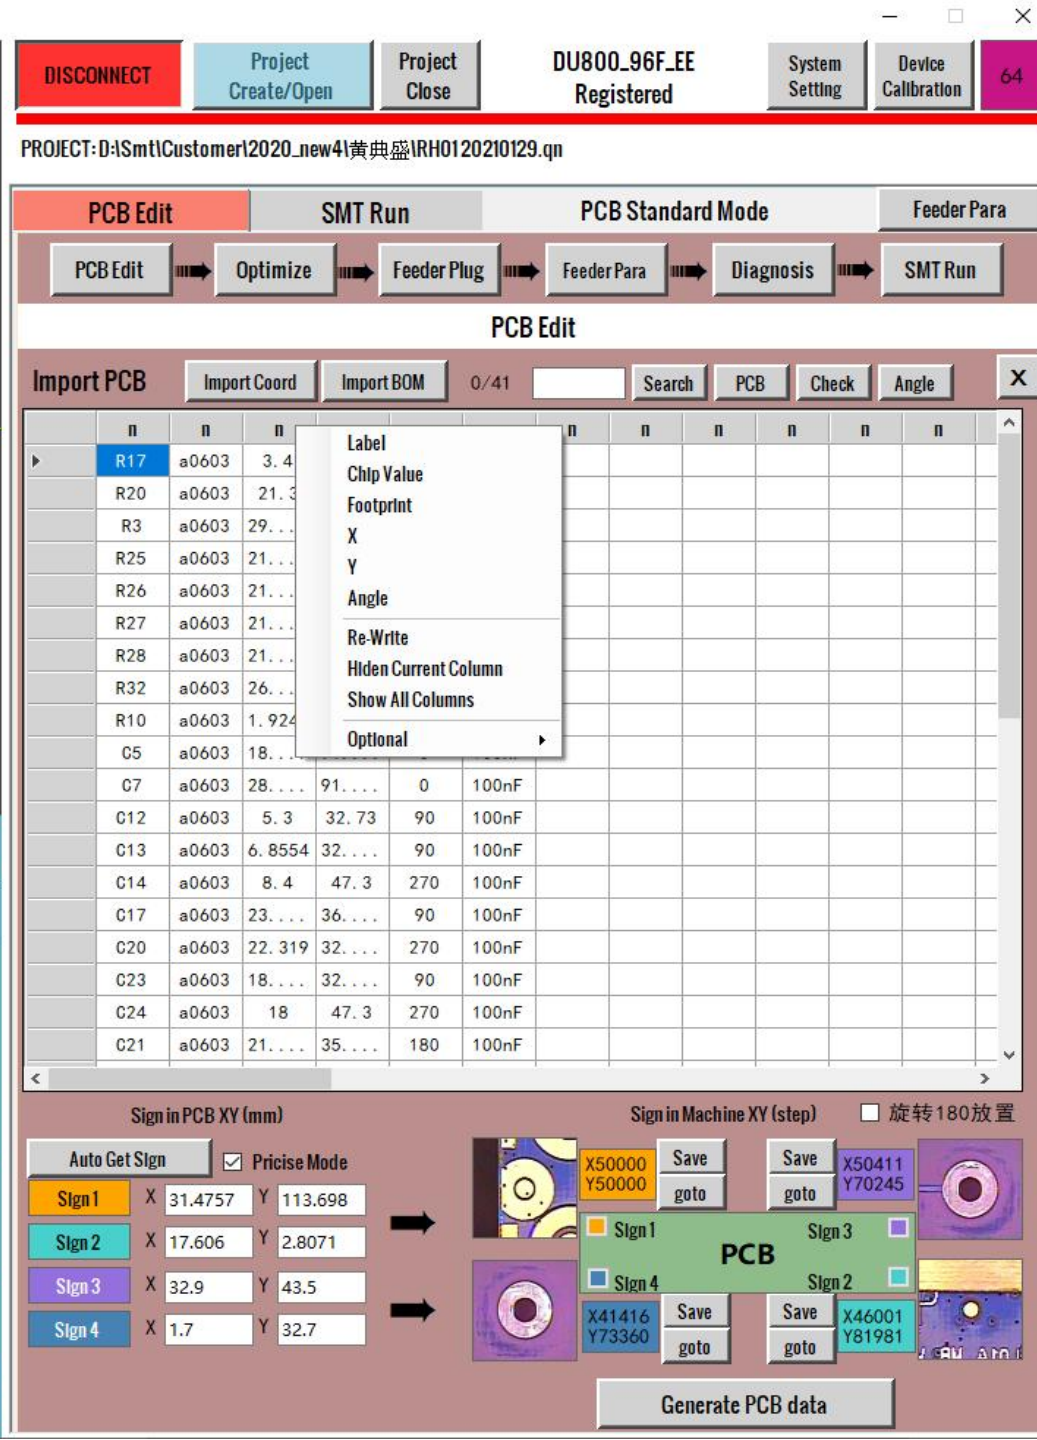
DISCONNECT | Project Create/Open | Project Close | DU800_96F_EE Registered | System Setting | Device Calibration | 64

PROJECT: D:\Smt\Customer\2020_new4\黄典盛\RH0120210129.qn

PCB Edit | SMT Run | PCB Standard Mode | Feeder Para

PCB Edit | Optimize | Feeder Plug | Feeder Para | Diagnosis | SMT Run

PCB Edit

Import PCB | Import Coord | Import BOM | 0/41 | Search | PCB | Check | Angle | X

| n | n | n | n | n | n | n | n | n | n | n |
|---|---|---|---|---|---|---|---|---|---|---|
| R17 | a0603 | 3. 4 | | | | | | | | |
| R20 | a0603 | 21. 3 | | | | | | | | |
| R3 | a0603 | 29. . . | | | | | | | | |
| R25 | a0603 | 21. . . | | | | | | | | |
| R26 | a0603 | 21. . . | | | | | | | | |
| R27 | a0603 | 21. . . | | | | | | | | |
| R28 | a0603 | 21. . . | | | | | | | | |
| R32 | a0603 | 26. . . | | | | | | | | |
| R10 | a0603 | 1. 924 | | | | | | | | |
| C5 | a0603 | 18. . . | | | | | | | | |
| C7 | a0603 | 28. . . . | 91. . . . | 0 | 100nF | | | | | |
| C12 | a0603 | 5. 3 | 32. 73 | 90 | 100nF | | | | | |
| C13 | a0603 | 6. 8554 | 32. . . . | 90 | 100nF | | | | | |
| C14 | a0603 | 8. 4 | 47. 3 | 270 | 100nF | | | | | |
| C17 | a0603 | 23. . . . | 36. . . . | 90 | 100nF | | | | | |
| C20 | a0603 | 22. 319 | 32. . . . | 270 | 100nF | | | | | |
| C23 | a0603 | 18. . . . | 32. . . . | 90 | 100nF | | | | | |
| C24 | a0603 | 18 | 47. 3 | 270 | 100nF | | | | | |
| C21 | a0603 | 21. . . . | 35. . . . | 180 | 100nF | | | | | |

Label
Chip Value
Footprint
X
Y
Angle
Re-Write
Hiden Current Column
Show All Columns
Optional

Sign in PCB XY (mm)
Sign in Machine XY (step)
旋转180放置

Auto Get Sign
Pricise Mode
Sign 1 X 31.4757 Y 113.698
Sign 2 X 17.606 Y 2.8071
Sign 3 X 32.9 Y 43.5
Sign 4 X 1.7 Y 32.7

X50000 Y50000 Save goto
Save goto X50411 Y70245
Sign 1 Sign 3
PCB
Sign 4 Sign 2
X41416 Y73360 Save goto
Save goto X46001 Y81981

Generate PCB data